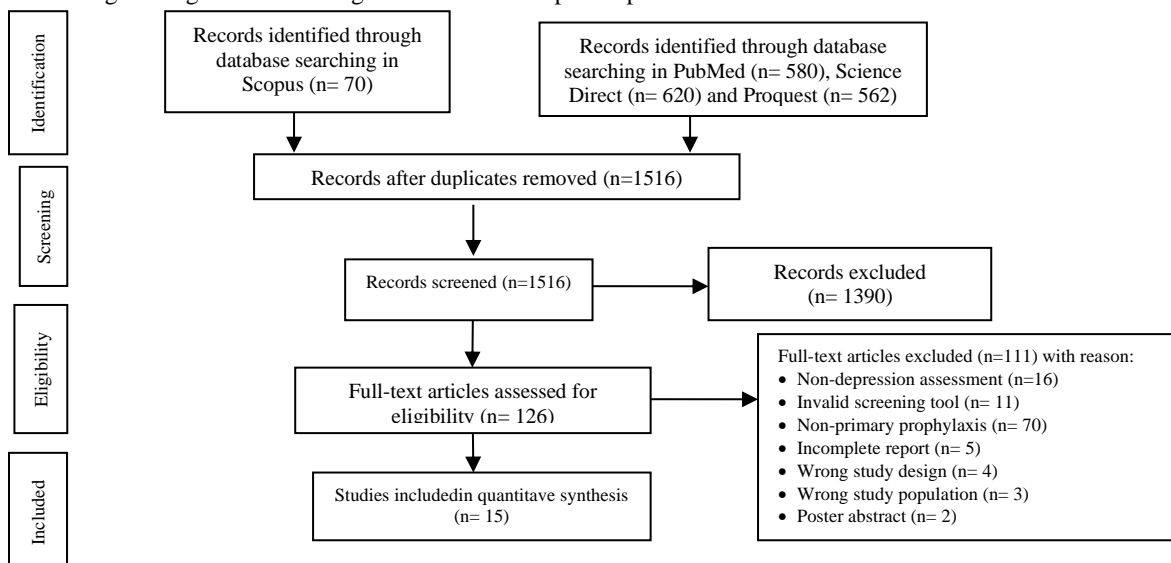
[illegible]

Identification

Records identified through database searching in Scopus (n= 70)

Records identified through database searching in PubMed (n= 580), Science Direct (n= 620) and Proquest (n= 562)

Screening

Records after duplicates removed (n=1516)

Records screened (n=1516)

Records excluded (n= 1390)

Eligibility

Full-text articles assessed for eligibility (n= 126)

Full-text articles excluded (n=111) with reason:
- Non-depression assessment (n=16)
- Invalid screening tool (n= 11)
- Non-primary prophylaxis (n= 70)
- Incomplete report (n= 5)
- Wrong study design (n= 4)
- Wrong study population (n= 3)
- Poster abstract (n= 2)

Included

Studies includedin quantitave synthesis (n= 15)